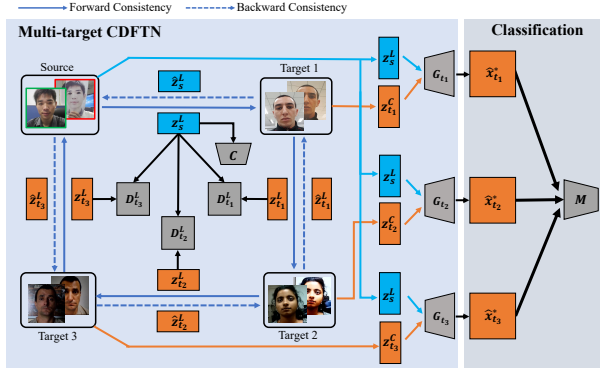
Forward Consistency
Backward Consistency

Multi-target CDFTN

Classification

Source

Target 1

Target 2

Target 3

$\hat{z}_s^L$

$z_s^L$

$C$

$D_{t_3}^L$

$D_{t_1}^L$

$D_{t_2}^L$

$\hat{z}_{t_3}^L$

$z_{t_3}^L$

$z_{t_1}^L$

$\hat{z}_{t_1}^L$

$z_{t_2}^L$

$\hat{z}_{t_2}^L$

$z_s^L$

$z_{t_1}^C$

$G_{t_1}$

$\hat{x}_{t_1}^*$

$z_s^L$

$z_{t_2}^C$

$G_{t_2}$

$\hat{x}_{t_2}^*$

$z_s^L$

$z_{t_3}^C$

$G_{t_3}$

$\hat{x}_{t_3}^*$

$M$